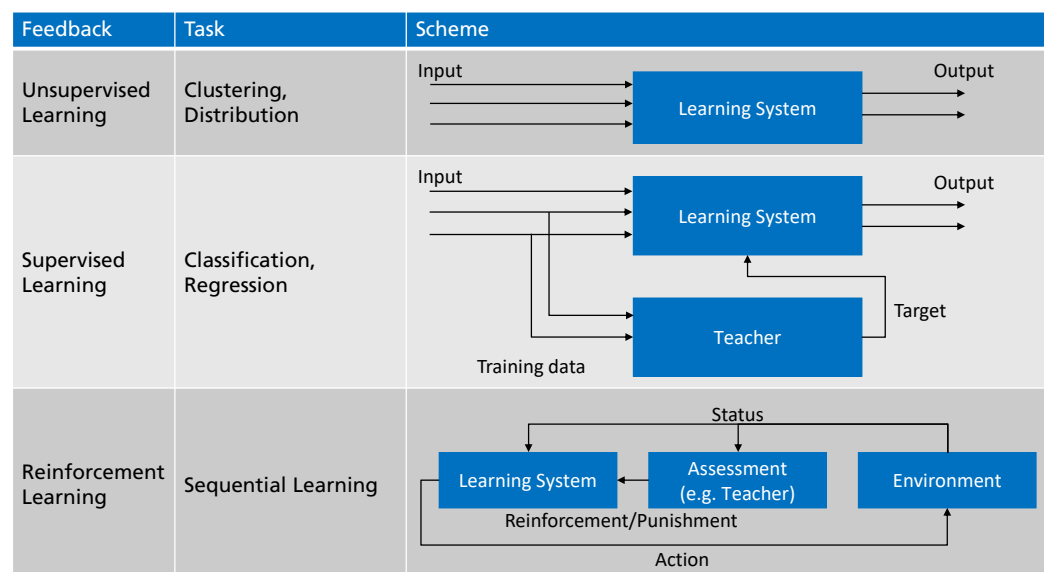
| Feedback | Task | Scheme |
|---|---|---|
| Unsupervised Learning | Clustering, Distribution | Input<br>Learning System<br>Output |
| Supervised Learning | Classification, Regression | Input<br>Learning System<br>Output<br>Teacher<br>Target<br>Training data |
| Reinforcement Learning | Sequential Learning | Status<br>Learning System<br>Assessment (e.g. Teacher)<br>Environment<br>Reinforcement/Punishment<br>Action |